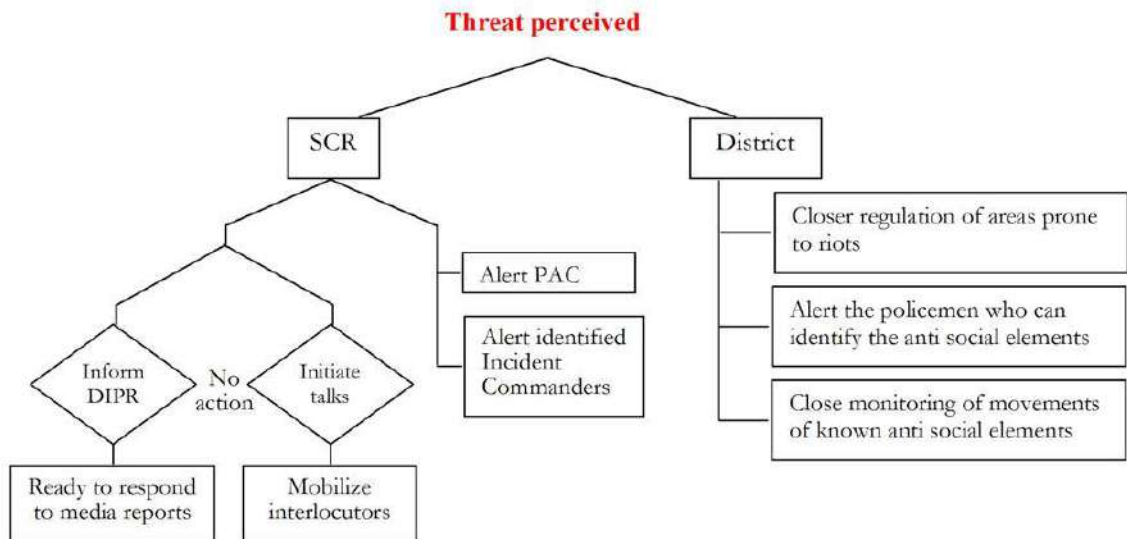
Threat perceived

SCR

District

Alert PAC

Alert identified Incident Commanders

Inform DIPR

No action

Initiate talks

Ready to respond to media reports

Mobilize interlocutors

Closer regulation of areas prone to riots

Alert the policemen who can identify the anti social elements

Close monitoring of movements of known anti social elements